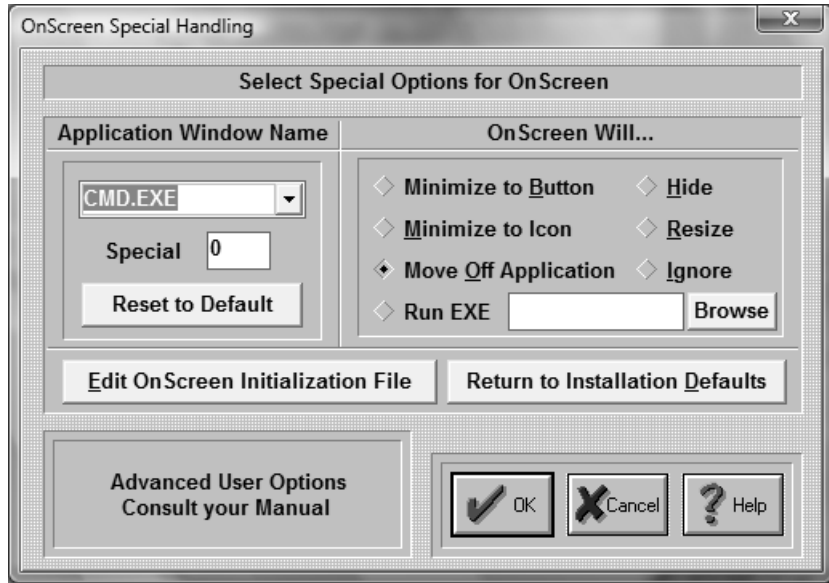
OnScreen Special Handling

Select Special Options for OnScreen

Application Window Name

OnScreen Will...

CMD.EXE

Special 0

Reset to Default

Minimize to Button

Hide

Minimize to Icon

Resize

Move Off Application

Ignore

Run EXE

Browse

Edit OnScreen Initialization File

Return to Installation Defaults

Advanced User Options
Consult your Manual

OK

Cancel

Help